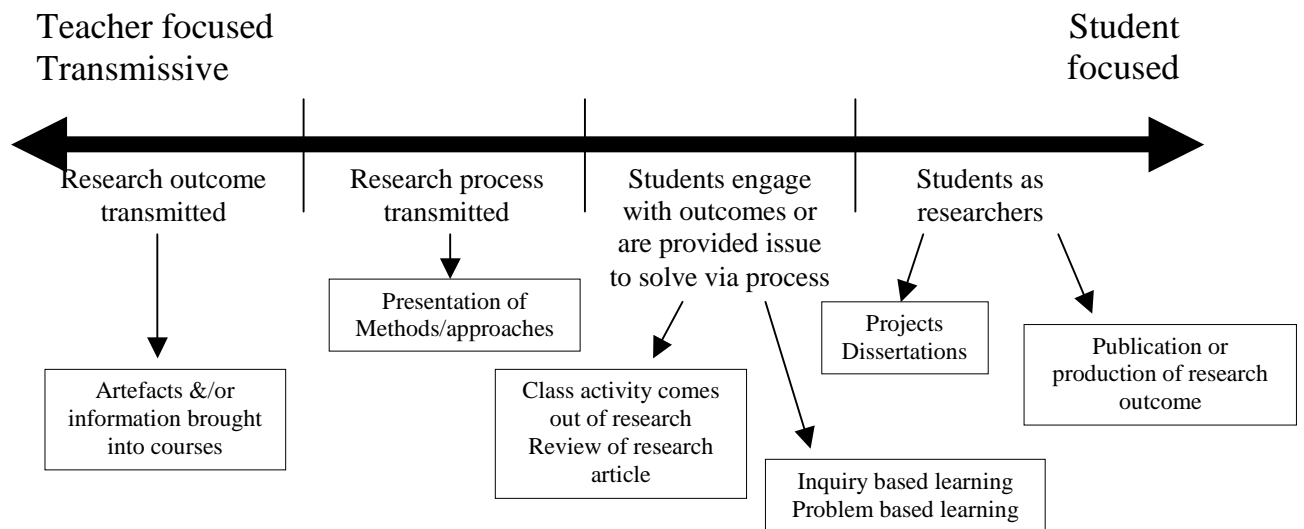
Teacher focused
Transmissive

Student focused

Research outcome transmitted

Research process transmitted

Students engage with outcomes or are provided issue to solve via process

Students as researchers

Presentation of Methods/approaches

Projects
Dissertations

Publication or production of research outcome

Artefacts &/or information brought into courses

Class activity comes out of research
Review of research article

Inquiry based learning
Problem based learning